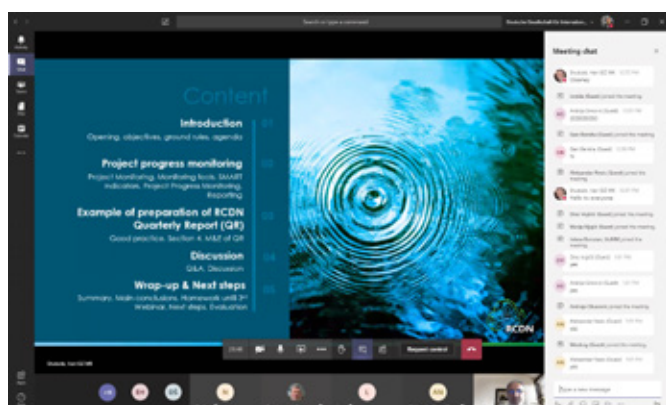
Search or type a command

Content

Introduction
Opening, objectives, ground rules, agenda

01

Project progress monitoring
Project Monitoring, Monitoring tools, SMART indicators, Project Progress Monitoring, Reporting

02

Example of preparation of RCDN Quarterly Report (QR)
Good practice, Section 4. M&E of QR

03

Discussion
Q&A, Discussion

04

Wrap-up & Next steps
Summary, Main conclusions, Homework until 3rd Webinar, Next steps, Evaluation

05

RCDN

Request control

Meeting chat

Type a new message